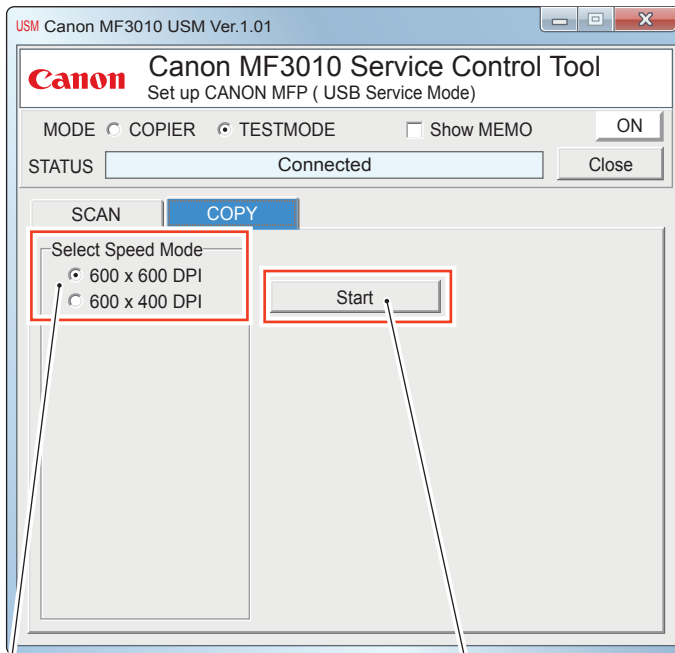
USM Canon MF3010 USM Ver.1.01

Canon

Canon MF3010 Service Control Tool

Set up CANON MFP ( USB Service Mode)

MODE COPIER TESTMODE Show MEMO ON

STATUS Connected Close

SCAN COPY

Select Speed Mode

600 x 600 DPI

600 x 400 DPI

Start